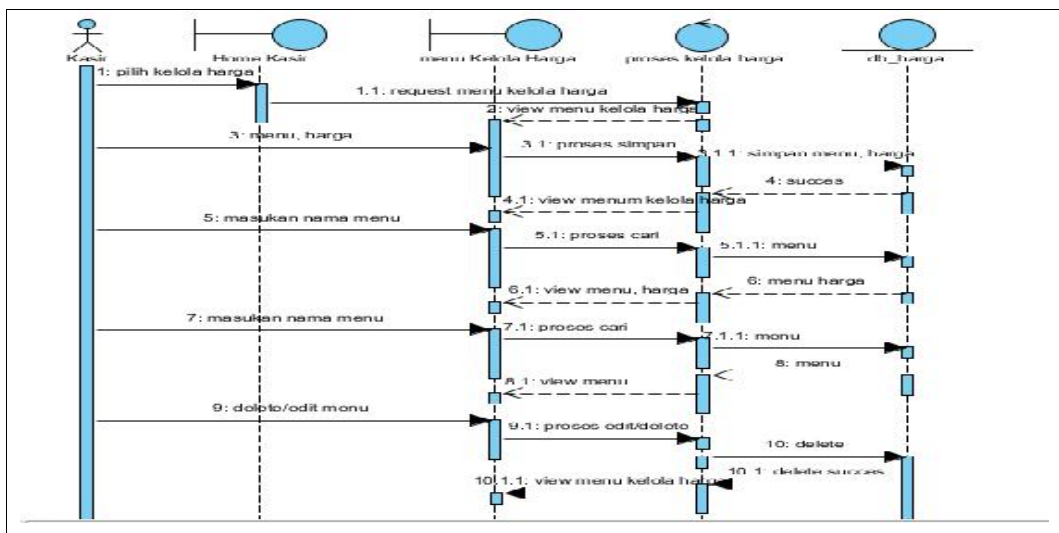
Kasir
Home Kasir
menu Kelola Harga
proses kelola harga
db_harga
1: pilih kelola harga
1.1: request menu kelola harga
2: view menu kelola harga
3: menu, harga
3.1: proses simpan
3.1.1: simpan menu, harga
4: succes
4.1: view menum kelola harga
5: masukan nama menu
5.1: proses cari
5.1.1: menu
6: menu harga
6.1: view menu, harga
7: masukan nama menu
7.1: proses cari
7.1.1: menu
8: menu
8.1: view menu
9: delete/edit menu
9.1: proses edit/delete
10: delete
10.1: delete succes
10.1.1: view menu kelola harga